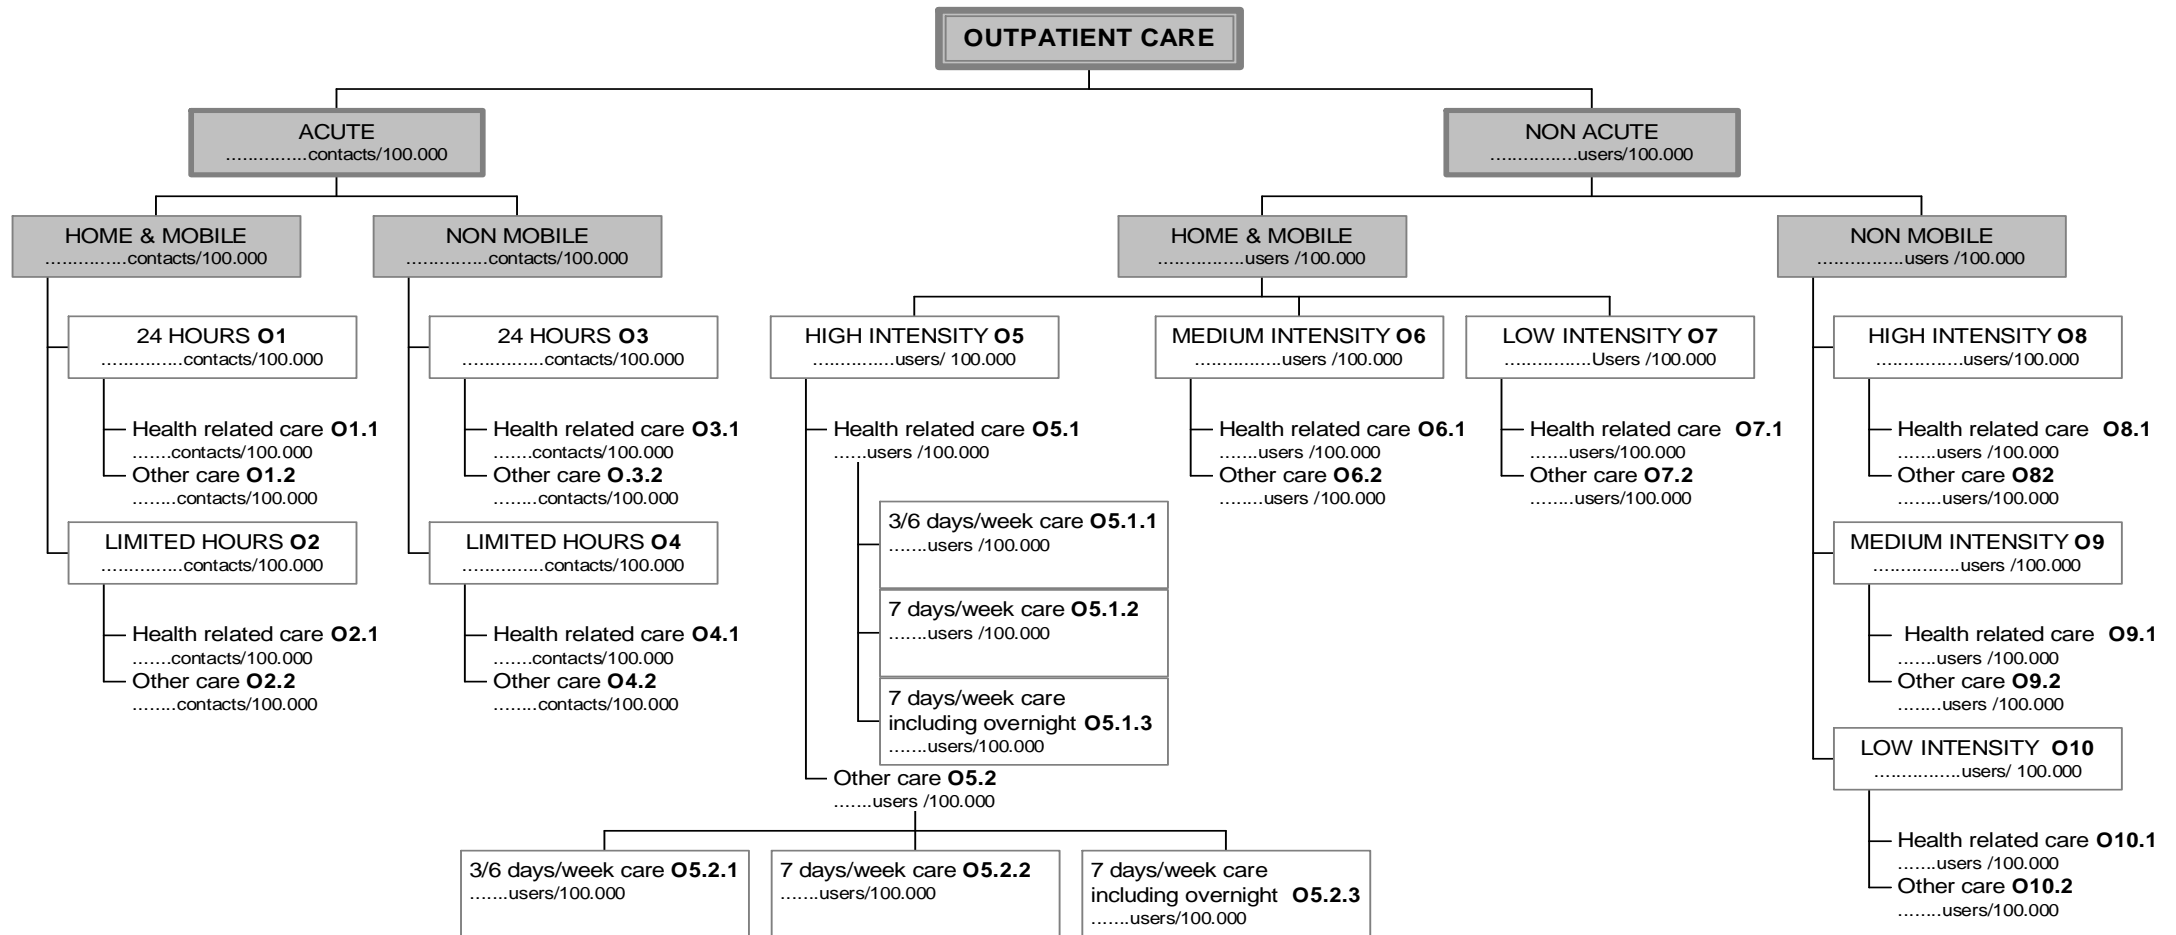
OUTPATIENT CARE

ACUTE
……………contacts/100.000

NON ACUTE
……………users/100.000

HOME & MOBILE
……………contacts/100.000

NON MOBILE
……………contacts/100.000

HOME & MOBILE
……………users /100.000

NON MOBILE
……………users /100.000

24 HOURS **O1**
……………contacts/100.000

Health related care **O1.1**
…….contacts/100.000
Other care **O1.2**
……..contacts/100.000

LIMITED HOURS **O2**
……………contacts/100.000

Health related care **O2.1**
…….contacts/100.000
Other care **O2.2**
……..contacts/100.000

24 HOURS **O3**
……………contacts/100.000

Health related care **O3.1**
…….contacts/100.000
Other care **O.3.2**
……..contacts/100.000

LIMITED HOURS **O4**
……………contacts/100.000

Health related care **O4.1**
…….contacts/100.000
Other care **O4.2**
……..contacts/100.000

HIGH INTENSITY **O5**
……………users/ 100.000

Health related care **O5.1**
……users /100.000

3/6 days/week care **O5.1.1**
…….users /100.000

7 days/week care **O5.1.2**
…….users /100.000

7 days/week care including overnight **O5.1.3**
…….users/100.000

Other care **O5.2**
…….users /100.000

3/6 days/week care **O5.2.1**
…….users/100.000

7 days/week care **O5.2.2**
…….users/100.000

7 days/week care including overnight **O5.2.3**
…….users/100.000

MEDIUM INTENSITY **O6**
……………users /100.000

Health related care **O6.1**
…….users /100.000
Other care **O6.2**
……..users /100.000

LOW INTENSITY **O7**
……………Users /100.000

Health related care **O7.1**
…….users/100.000
Other care **O7.2**
……..users/100.000

HIGH INTENSITY **O8**
……………users/100.000

Health related care **O8.1**
…….users /100.000
Other care **O82**
……..users/100.000

MEDIUM INTENSITY **O9**
……………users /100.000

Health related care **O9.1**
…….users /100.000
Other care **O9.2**
……..users /100.000

LOW INTENSITY **O10**
……………users/ 100.000

Health related care **O10.1**
…….users /100.000
Other care **O10.2**
……..users/100.000